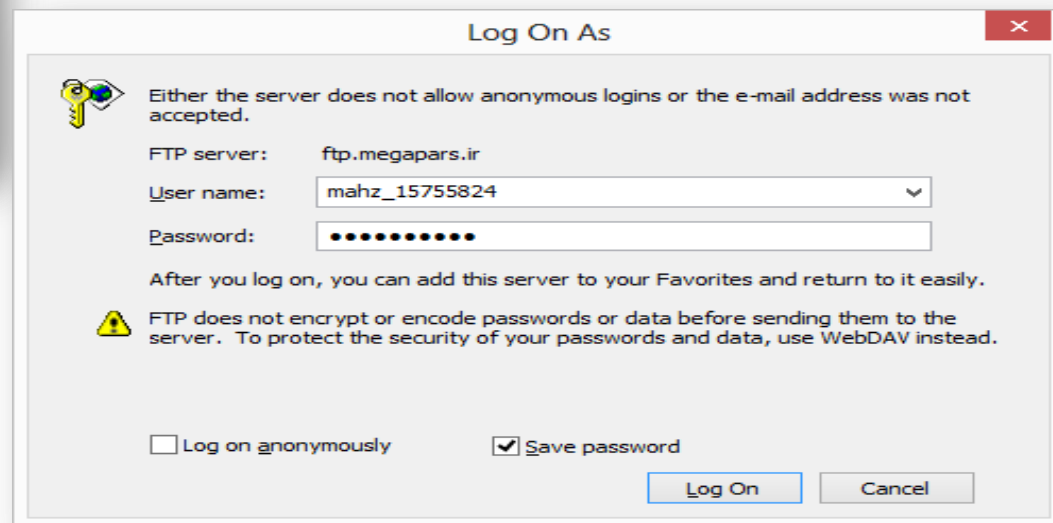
Log On As

Either the server does not allow anonymous logins or the e-mail address was not accepted.

FTP server: ftp.megapars.ir

User name: mahz_15755824

Password: ●●●●●●●●●●●

After you log on, you can add this server to your Favorites and return to it easily.

FTP does not encrypt or encode passwords or data before sending them to the server. To protect the security of your passwords and data, use WebDAV instead.

Log on anonymously

Save password

Log On

Cancel